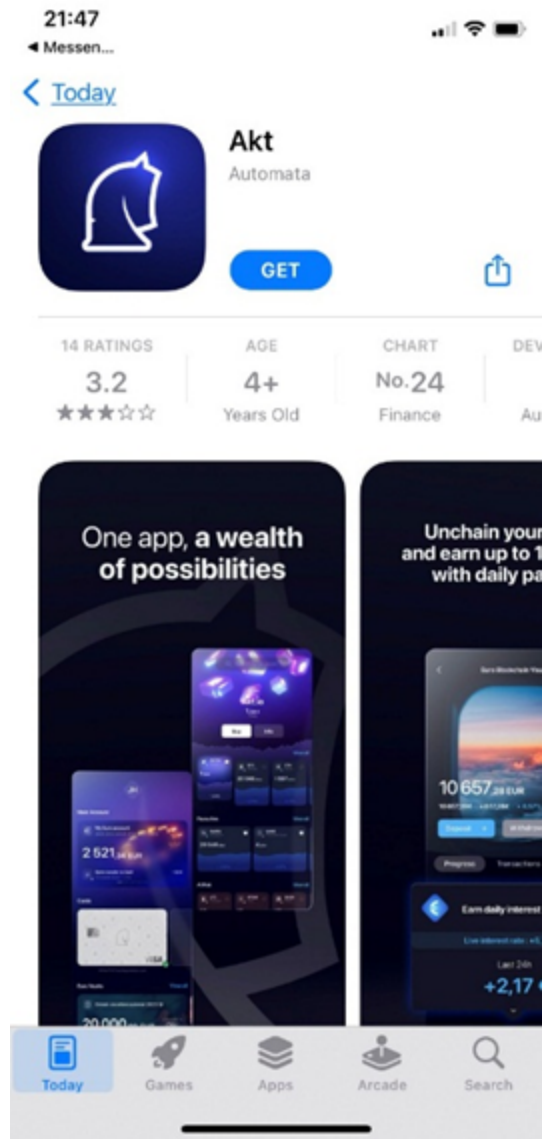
21:47
◂ Messen...

< Today

Akt
Automata

GET

14 RATINGS
3.2
★★★☆☆

AGE
4+
Years Old

CHART
No.24
Finance

DEV
Au

One app, a wealth of possibilities

2 521,24 EUR

VISA

20 000

Unchain your
and earn up to 1
with daily pa

10 657,28 EUR

Progress

Earn daily interest

Last 24h
+2,17

Today
Games
Apps
Arcade
Search